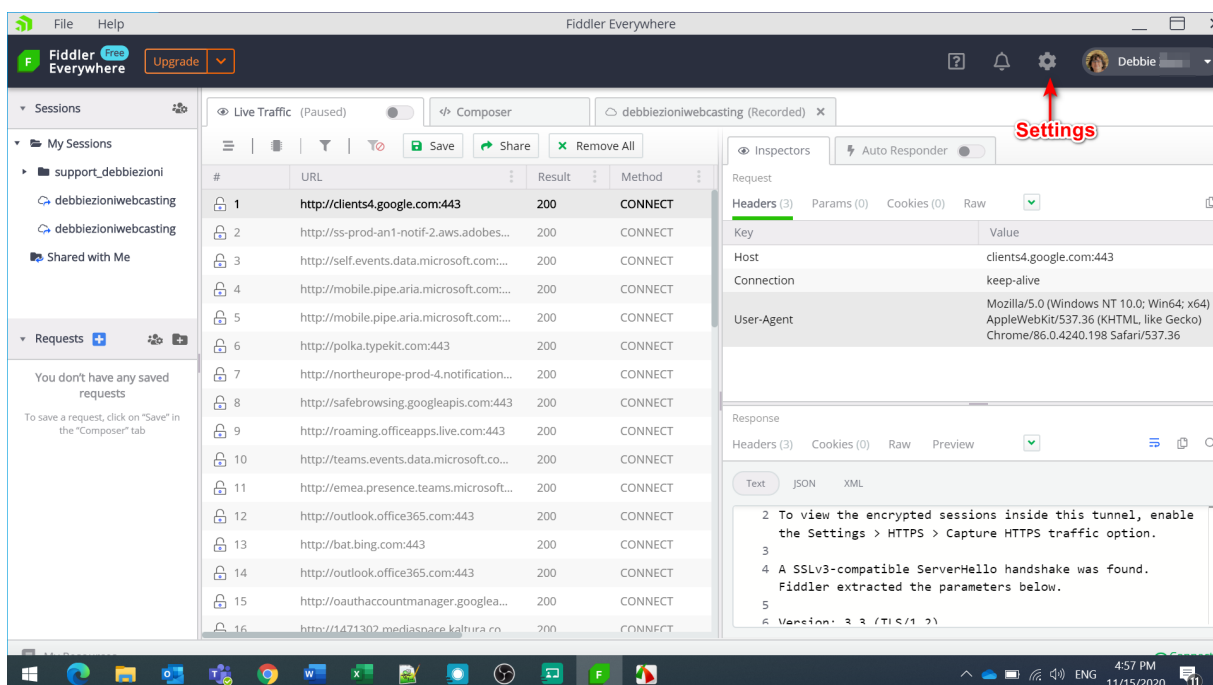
File Help

Fiddler Everywhere

Fiddler Free Everywhere

Upgrade

Debbie

Settings

Sessions

My Sessions

support_debbiezioni

debbiezioniwebcasting

debbiezioniwebcasting

Shared with Me

Requests

You don't have any saved requests

To save a request, click on "Save" in the "Composer" tab

Live Traffic (Paused)

Composer

debbiezioniwebcasting (Recorded) ×

Save

Share

Remove All

| # | URL | Result | Method |
|---|---|---|---|
| 1 | http://clients4.google.com:443 | 200 | CONNECT |
| 2 | http://ss-prod-an1-notif-2.aws.adobes... | 200 | CONNECT |
| 3 | http://self.events.data.microsoft.com:... | 200 | CONNECT |
| 4 | http://mobile.pipe.aria.microsoft.com:... | 200 | CONNECT |
| 5 | http://mobile.pipe.aria.microsoft.com:... | 200 | CONNECT |
| 6 | http://polka.typekit.com:443 | 200 | CONNECT |
| 7 | http://northeurope-prod-4.notification... | 200 | CONNECT |
| 8 | http://safebrowsing.googleapis.com:443 | 200 | CONNECT |
| 9 | http://roaming.officeapps.live.com:443 | 200 | CONNECT |
| 10 | http://teams.events.data.microsoft.co... | 200 | CONNECT |
| 11 | http://emea.presence.teams.microsoft... | 200 | CONNECT |
| 12 | http://outlook.office365.com:443 | 200 | CONNECT |
| 13 | http://bat.bing.com:443 | 200 | CONNECT |
| 14 | http://outlook.office365.com:443 | 200 | CONNECT |
| 15 | http://oauthaccountmanager.googlea... | 200 | CONNECT |
| 16 | http://1471302.mediaspace.kaltura.co... | 200 | CONNECT |

Inspectors

Auto Responder

Request

Headers (3) Params (0) Cookies (0) Raw

| Key | Value |
|---|---|
| Host | clients4.google.com:443 |
| Connection | keep-alive |
| User-Agent | Mozilla/5.0 (Windows NT 10.0; Win64; x64) AppleWebKit/537.36 (KHTML, like Gecko) Chrome/86.0.4240.198 Safari/537.36 |

Response

Headers (3) Cookies (0) Raw Preview

Text JSON XML

2 To view the encrypted sessions inside this tunnel, enable the Settings > HTTPS > Capture HTTPS traffic option.
3
4 A SSLv3-compatible ServerHello handshake was found. Fiddler extracted the parameters below.
5
6 Version: 3.3 (TLS/1.2)

ENG 4:57 PM 11/15/2020